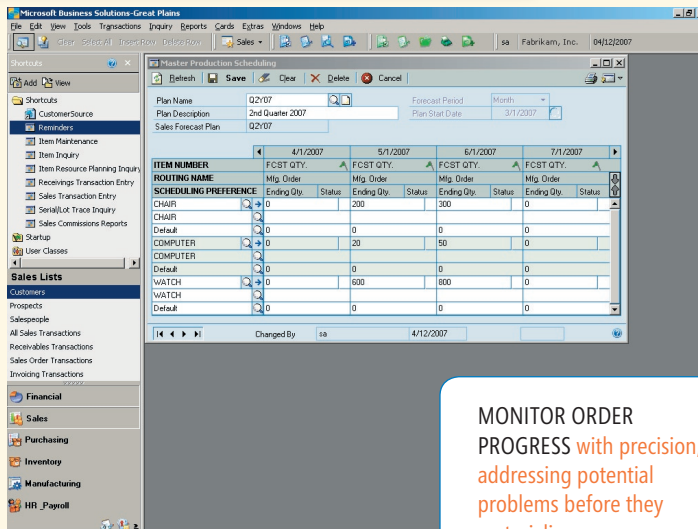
Microsoft Business Solutions-Great Plains

File Edit View Tools Transactions Inquiry Reports Cards Extras Windows Help

Clear Select All Insert Row Delete Row Sales sa Fabrikam, Inc. 04/12/2007

Shortcuts

Add View

Shortcuts
CustomerSource
Reminders
Item Maintenance
Item Inquiry
Item Resource Planning Inquiry
Receivings Transaction Entry
Sales Transaction Entry
Serial/Lot Trace Inquiry
Sales Commissions Reports
Startup
User Classes

Sales Lists
Customers
Prospects
Salespeople
All Sales Transactions
Receivables Transactions
Sales Order Transactions
Invoicing Transactions

Financial
Sales
Purchasing
Inventory
Manufacturing
HR_Payroll

Master Production Scheduling

Refresh Save Clear Delete Cancel

Plan Name Q2Y07
Plan Description 2nd Quarter 2007
Sales Forecast Plan Q2Y07
Forecast Period Month
Plan Start Date 3/1/2007

| | 4/1/2007 | | 5/1/2007 | | 6/1/2007 | | 7/1/2007 | |
|---|---|---|---|---|---|---|---|---|
| ITEM NUMBER | FCST QTY. | | FCST QTY. | | FCST QTY. | | FCST QTY. | |
| ROUTING NAME | Mfg. Order | | Mfg. Order | | Mfg. Order | | Mfg. Order | |
| SCHEDULING PREFERENCE | Ending Qty. | Status | Ending Qty. | Status | Ending Qty. | Status | Ending Qty. | Status |
| CHAIR | 0 | | 200 | | 300 | | 0 | |
| CHAIR | | | | | | | | |
| Default | 0 | | 0 | | 0 | | 0 | |
| COMPUTER | 0 | | 20 | | 50 | | 0 | |
| COMPUTER | | | | | | | | |
| Default | 0 | | 0 | | 0 | | 0 | |
| WATCH | 0 | | 600 | | 800 | | 0 | |
| WATCH | | | | | | | | |
| Default | 0 | | 0 | | 0 | | 0 | |

Changed By sa 4/12/2007

MONITOR ORDER PROGRESS with precision, addressing potential problems before they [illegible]